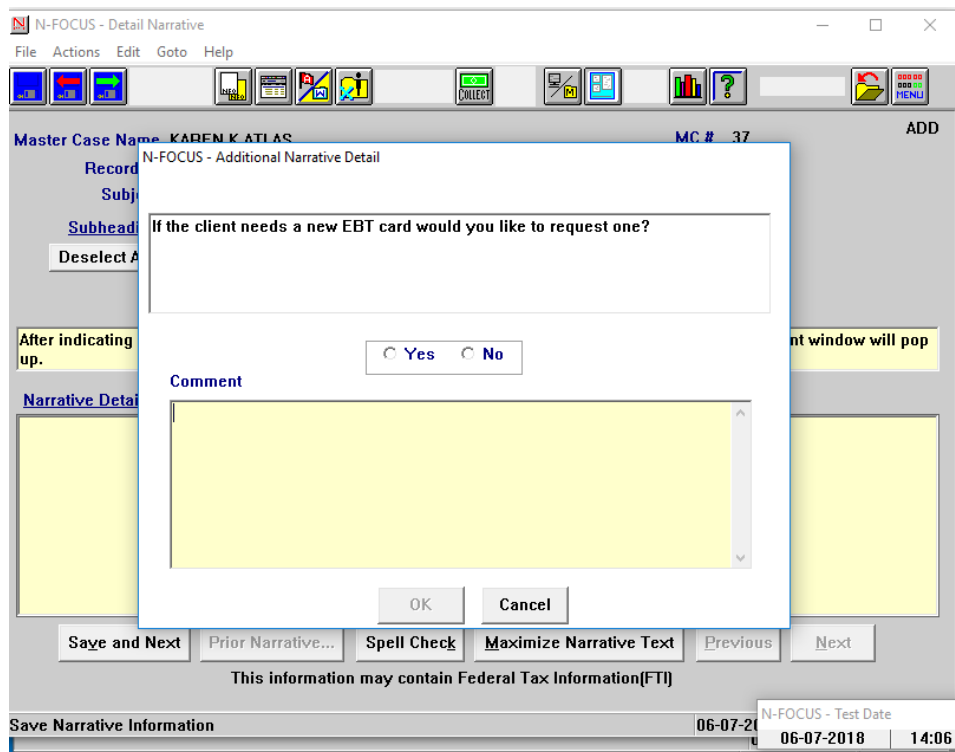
N-FOCUS - Detail Narrative

File Actions Edit Goto Help

COLLECT

MENU

Master Case Name KAREN K ATLAS

MC # 37

ADD

Record

Subj

Subheadi

Deselect A

After indicating

nt window will pop up.

Narrative Detai

N-FOCUS - Additional Narrative Detail

If the client needs a new EBT card would you like to request one?

Yes No

Comment

OK

Cancel

Save and Next

Prior Narrative...

Spell Check

Maximize Narrative Text

Previous

Next

This information may contain Federal Tax Information(FTI)

Save Narrative Information

06-07-20

N-FOCUS - Test Date

06-07-2018

14:06